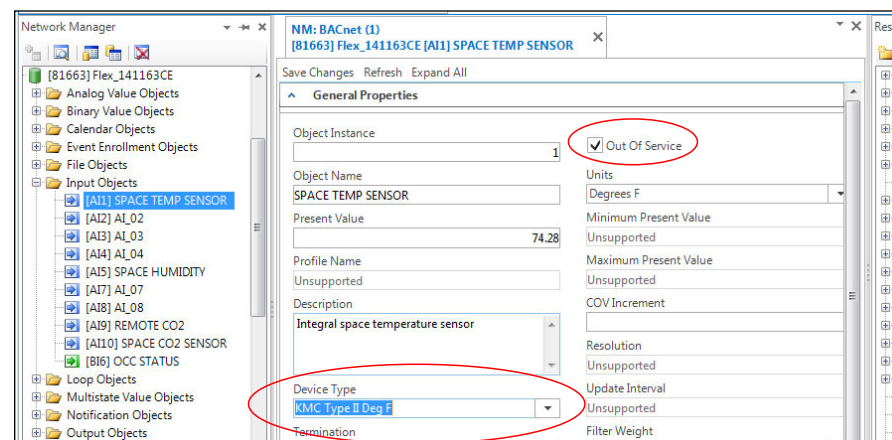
Network Manager

[81663] Flex_141163CE
Analog Value Objects
Binary Value Objects
Calendar Objects
Event Enrollment Objects
File Objects
Input Objects
[AI1] SPACE TEMP SENSOR
[AI2] AI_02
[AI3] AI_03
[AI4] AI_04
[AI5] SPACE HUMIDITY
[AI7] AI_07
[AI8] AI_08
[AI9] REMOTE CO2
[AI10] SPACE CO2 SENSOR
[BI6] OCC STATUS
Loop Objects
Multistate Value Objects
Notification Objects
Output Objects

NM: BACnet (1)
[81663] Flex_141163CE [AI1] SPACE TEMP SENSOR

Save Changes Refresh Expand All

General Properties

Object Instance
1
Out Of Service
Object Name
SPACE TEMP SENSOR
Units
Degrees F
Present Value
74.28
Minimum Present Value
Unsupported
Profile Name
Unsupported
Maximum Present Value
Unsupported
Description
Integral space temperature sensor
COV Increment
Resolution
Unsupported
Device Type
KMC Type II Deg F
Update Interval
Unsupported
Termination
Filter Weight

Res